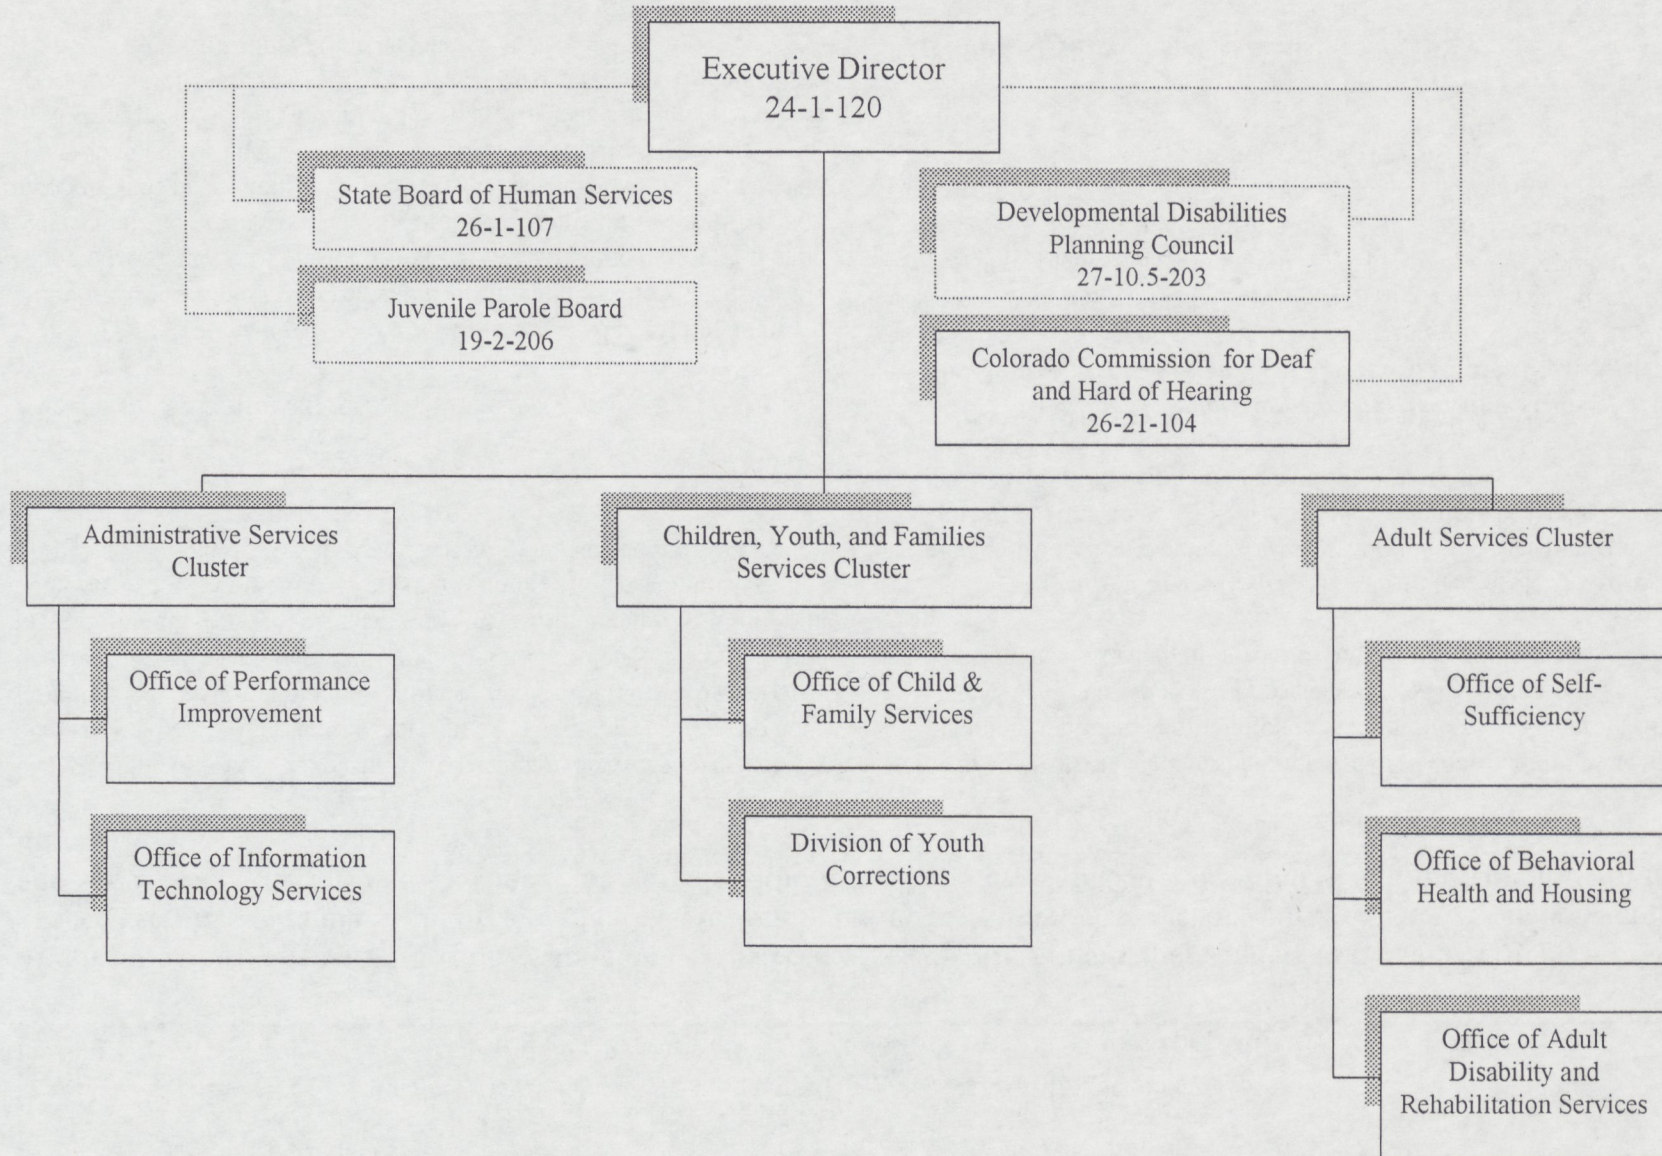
Executive Director
24-1-120

State Board of Human Services
26-1-107

Juvenile Parole Board
19-2-206

Developmental Disabilities
Planning Council
27-10.5-203

Colorado Commission for Deaf and Hard of Hearing
26-21-104

Administrative Services Cluster

Office of Performance Improvement

Office of Information Technology Services

Children, Youth, and Families Services Cluster

Office of Child & Family Services

Division of Youth Corrections

Adult Services Cluster

Office of Self-Sufficiency

Office of Behavioral Health and Housing

Office of Adult Disability and Rehabilitation Services